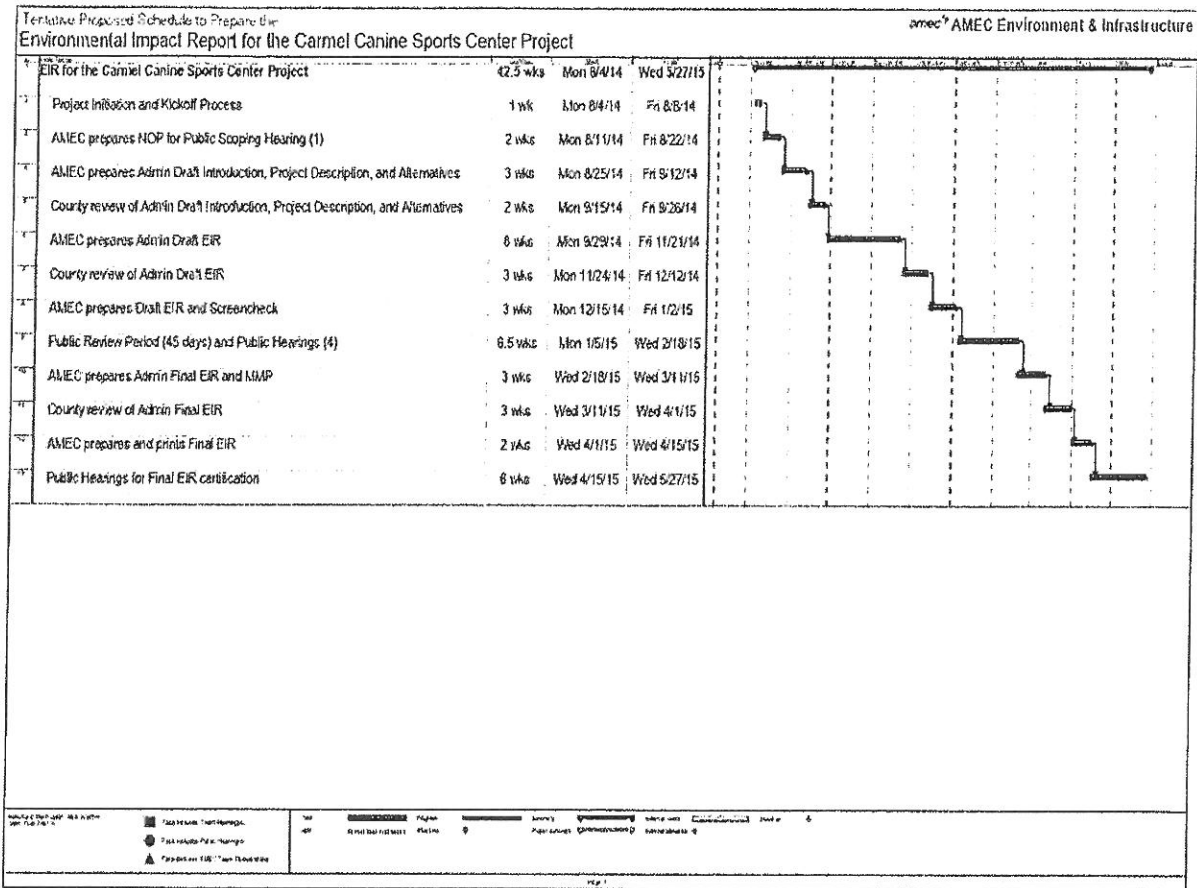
Tentative Proposed Schedule to Prepare the
Environmental Impact Report for the Carmel Canine Sports Center Project

amec AMEC Environment & Infrastructure

| | Task Name | Duration | Start | Finish |
|---|---|---|---|---|
| | EIR for the Carmel Canine Sports Center Project | 42.5 wks | Mon 8/4/14 | Wed 5/27/15 |
| | Project Initiation and Kickoff Process | 1 wk | Mon 8/4/14 | Fri 8/8/14 |
| | AMEC prepares NOP for Public Scoping Hearing (1) | 2 wks | Mon 8/11/14 | Fri 8/22/14 |
| | AMEC prepares Admin Draft Introduction, Project Description, and Alternatives | 3 wks | Mon 8/25/14 | Fri 9/12/14 |
| | County review of Admin Draft Introduction, Project Description, and Alternatives | 2 wks | Mon 9/15/14 | Fri 9/26/14 |
| | AMEC prepares Admin Draft EIR | 8 wks | Mon 9/29/14 | Fri 11/21/14 |
| | County review of Admin Draft EIR | 3 wks | Mon 11/24/14 | Fri 12/12/14 |
| | AMEC prepares Draft EIR and Screencheck | 3 wks | Mon 12/15/14 | Fri 1/2/15 |
| | Public Review Period (45 days) and Public Hearings (4) | 6.5 wks | Mon 1/5/15 | Wed 2/18/15 |
| | AMEC prepares Admin Final EIR and MMP | 3 wks | Wed 2/18/15 | Wed 3/11/15 |
| | County review of Admin Final EIR | 3 wks | Wed 3/11/15 | Wed 4/1/15 |
| | AMEC prepares and prints Final EIR | 2 wks | Wed 4/1/15 | Wed 4/15/15 |
| | Public Hearings for Final EIR certification | 6 wks | Wed 4/15/15 | Wed 5/27/15 |

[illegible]